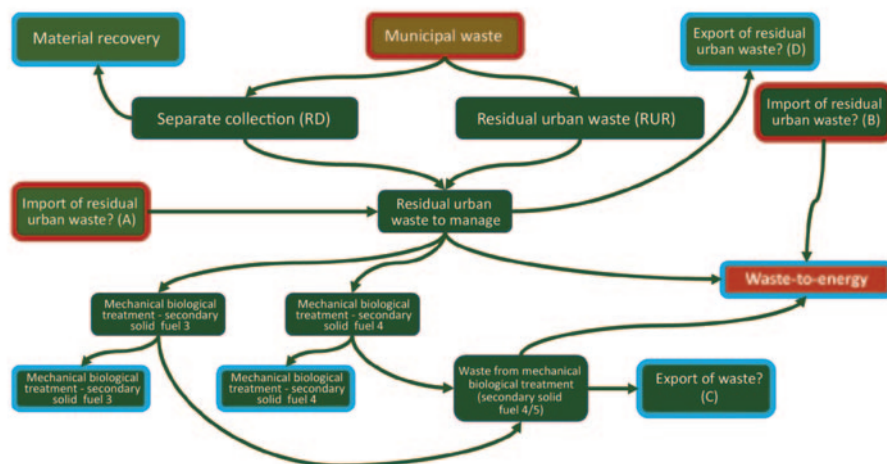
Material recovery

Municipal waste

Export of residual urban waste? (D)

Separate collection (RD)

Residual urban waste (RUR)

Import of residual urban waste? (B)

Import of residual urban waste? (A)

Residual urban waste to manage

Waste-to-energy

Mechanical biological treatment - secondary solid fuel 3

Mechanical biological treatment - secondary solid fuel 4

Mechanical biological treatment - secondary solid fuel 3

Mechanical biological treatment - secondary solid fuel 4

Waste from mechanical biological treatment (secondary solid fuel 4/5)

Export of waste? (C)